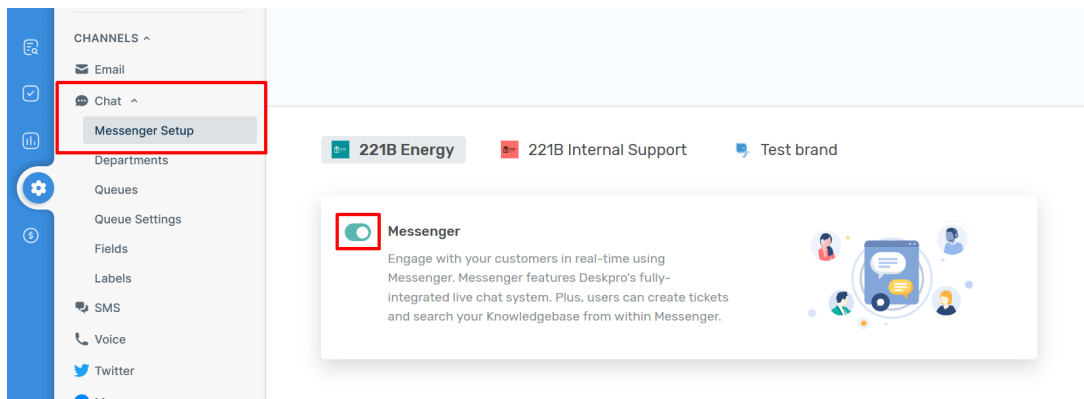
CHANNELS ^

Email

Chat ^

Messenger Setup

Departments

Queues

Queue Settings

Fields

Labels

SMS

Voice

Twitter

221B Energy

221B Internal Support

Test brand

Messenger

Engage with your customers in real-time using Messenger. Messenger features Deskpro's fully-integrated live chat system. Plus, users can create tickets and search your Knowledgebase from within Messenger.